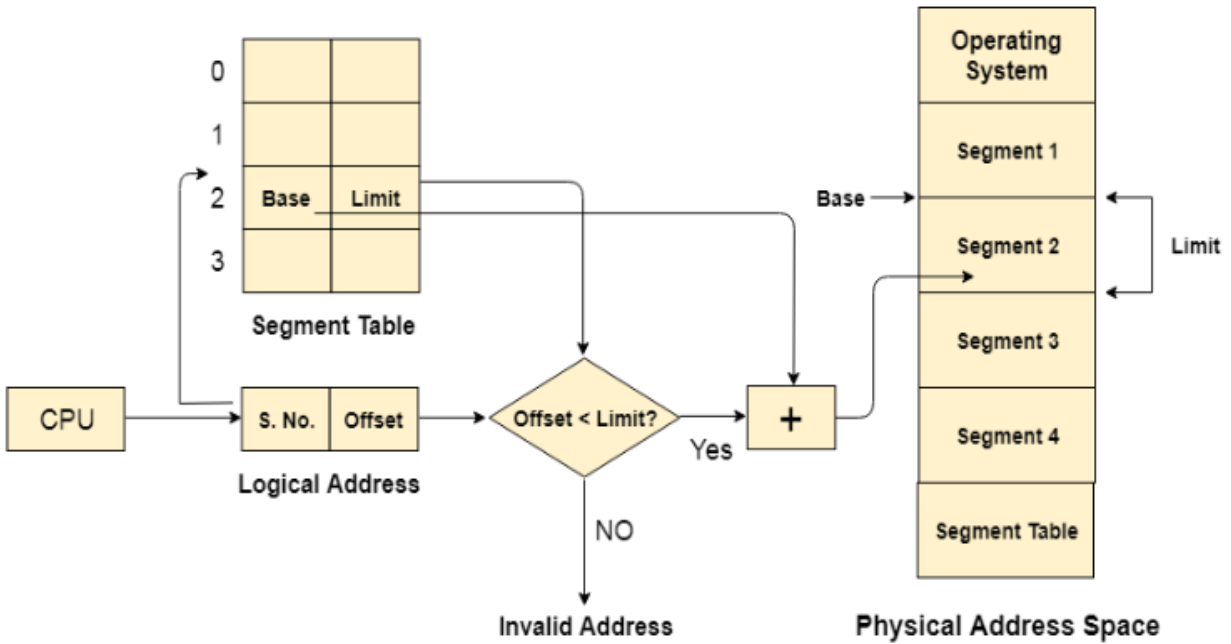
0
1
2 Base Limit
3

Segment Table

CPU

S. No. Offset

Logical Address

Offset < Limit?

Yes

NO

Invalid Address

+

Operating System
Segment 1
Base
Segment 2
Limit
Segment 3
Segment 4
Segment Table

Physical Address Space